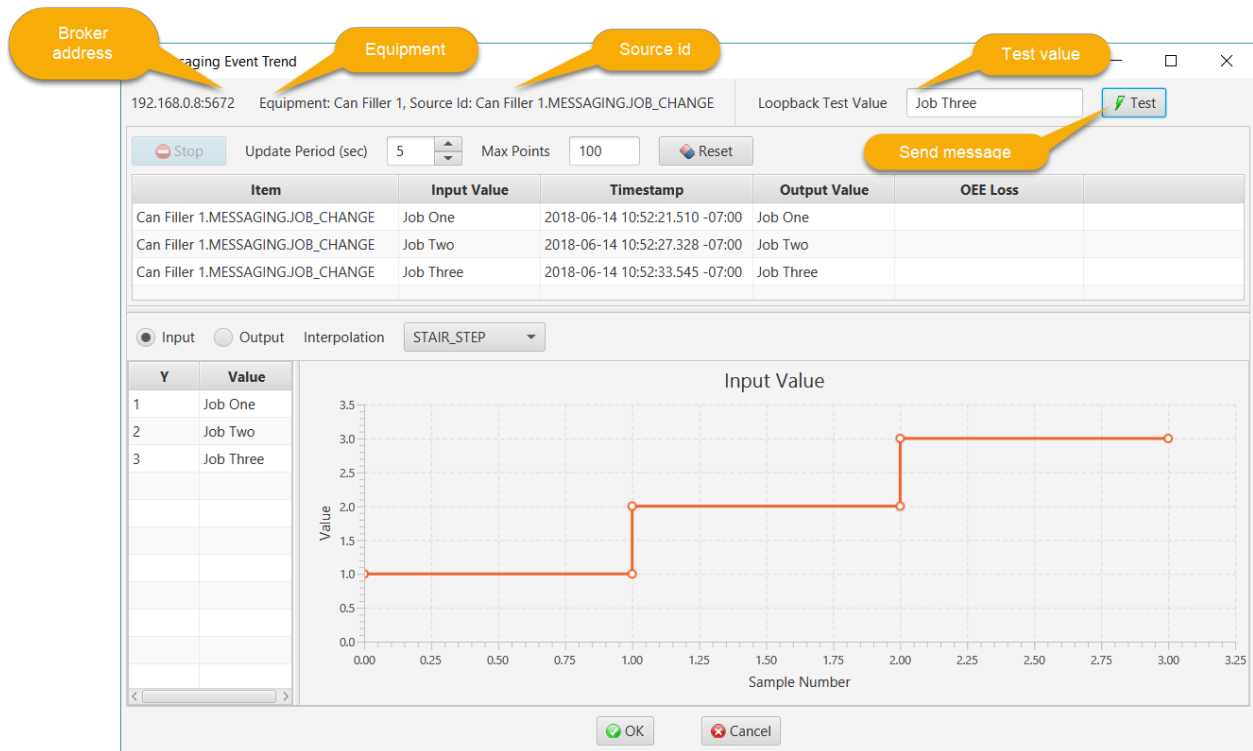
Broker address

aging Event Trend

Equipment

Source id

Test value

192.168.0.8:5672 Equipment: Can Filler 1, Source Id: Can Filler 1.MESSAGING.JOB_CHANGE

Loopback Test Value Job Three Test

Send message

Stop Update Period (sec) 5 Max Points 100 Reset

| Item | Input Value | Timestamp | Output Value | OEE Loss |
|---|---|---|---|---|
| Can Filler 1.MESSAGING.JOB_CHANGE | Job One | 2018-06-14 10:52:21.510 -07:00 | Job One | |
| Can Filler 1.MESSAGING.JOB_CHANGE | Job Two | 2018-06-14 10:52:27.328 -07:00 | Job Two | |
| Can Filler 1.MESSAGING.JOB_CHANGE | Job Three | 2018-06-14 10:52:33.545 -07:00 | Job Three | |

Input Output Interpolation STAIR_STEP

| Y | Value |
|---|---|
| 1 | Job One |
| 2 | Job Two |
| 3 | Job Three |

Input Value

Value

3.5
3.0
2.5
2.0
1.5
1.0
0.5
0.0

0.00 0.25 0.50 0.75 1.00 1.25 1.50 1.75 2.00 2.25 2.50 2.75 3.00 3.25

Sample Number

OK Cancel